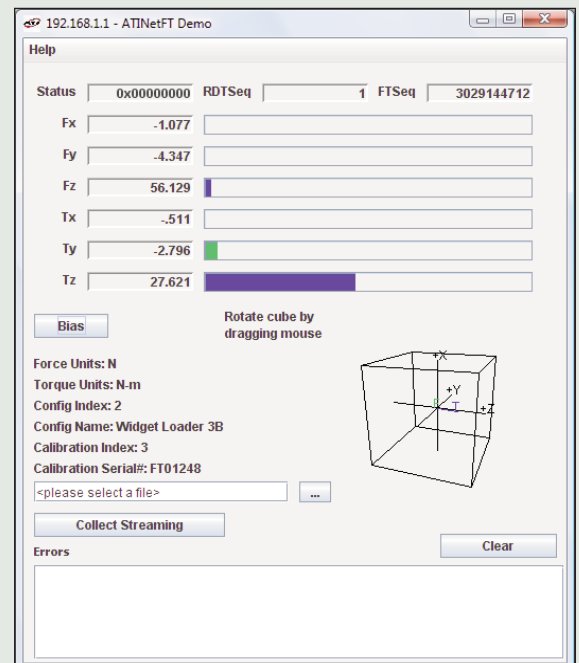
192.168.1.1 - ATINetFT Demo

Help

Status 0x00000000 RDTSeq 1 FTSeq 3029144712

Fx -1.077

Fy -4.347

Fz 56.129

Tx -.511

Ty -2.796

Tz 27.621

Bias

Rotate cube by dragging mouse

Force Units: N
Torque Units: N-m
Config Index: 2
Config Name: Widget Loader 3B
Calibration Index: 3
Calibration Serial#: FT01248

+X
+Y
+Z
T

<please select a file> ...

Collect Streaming

Clear

Errors